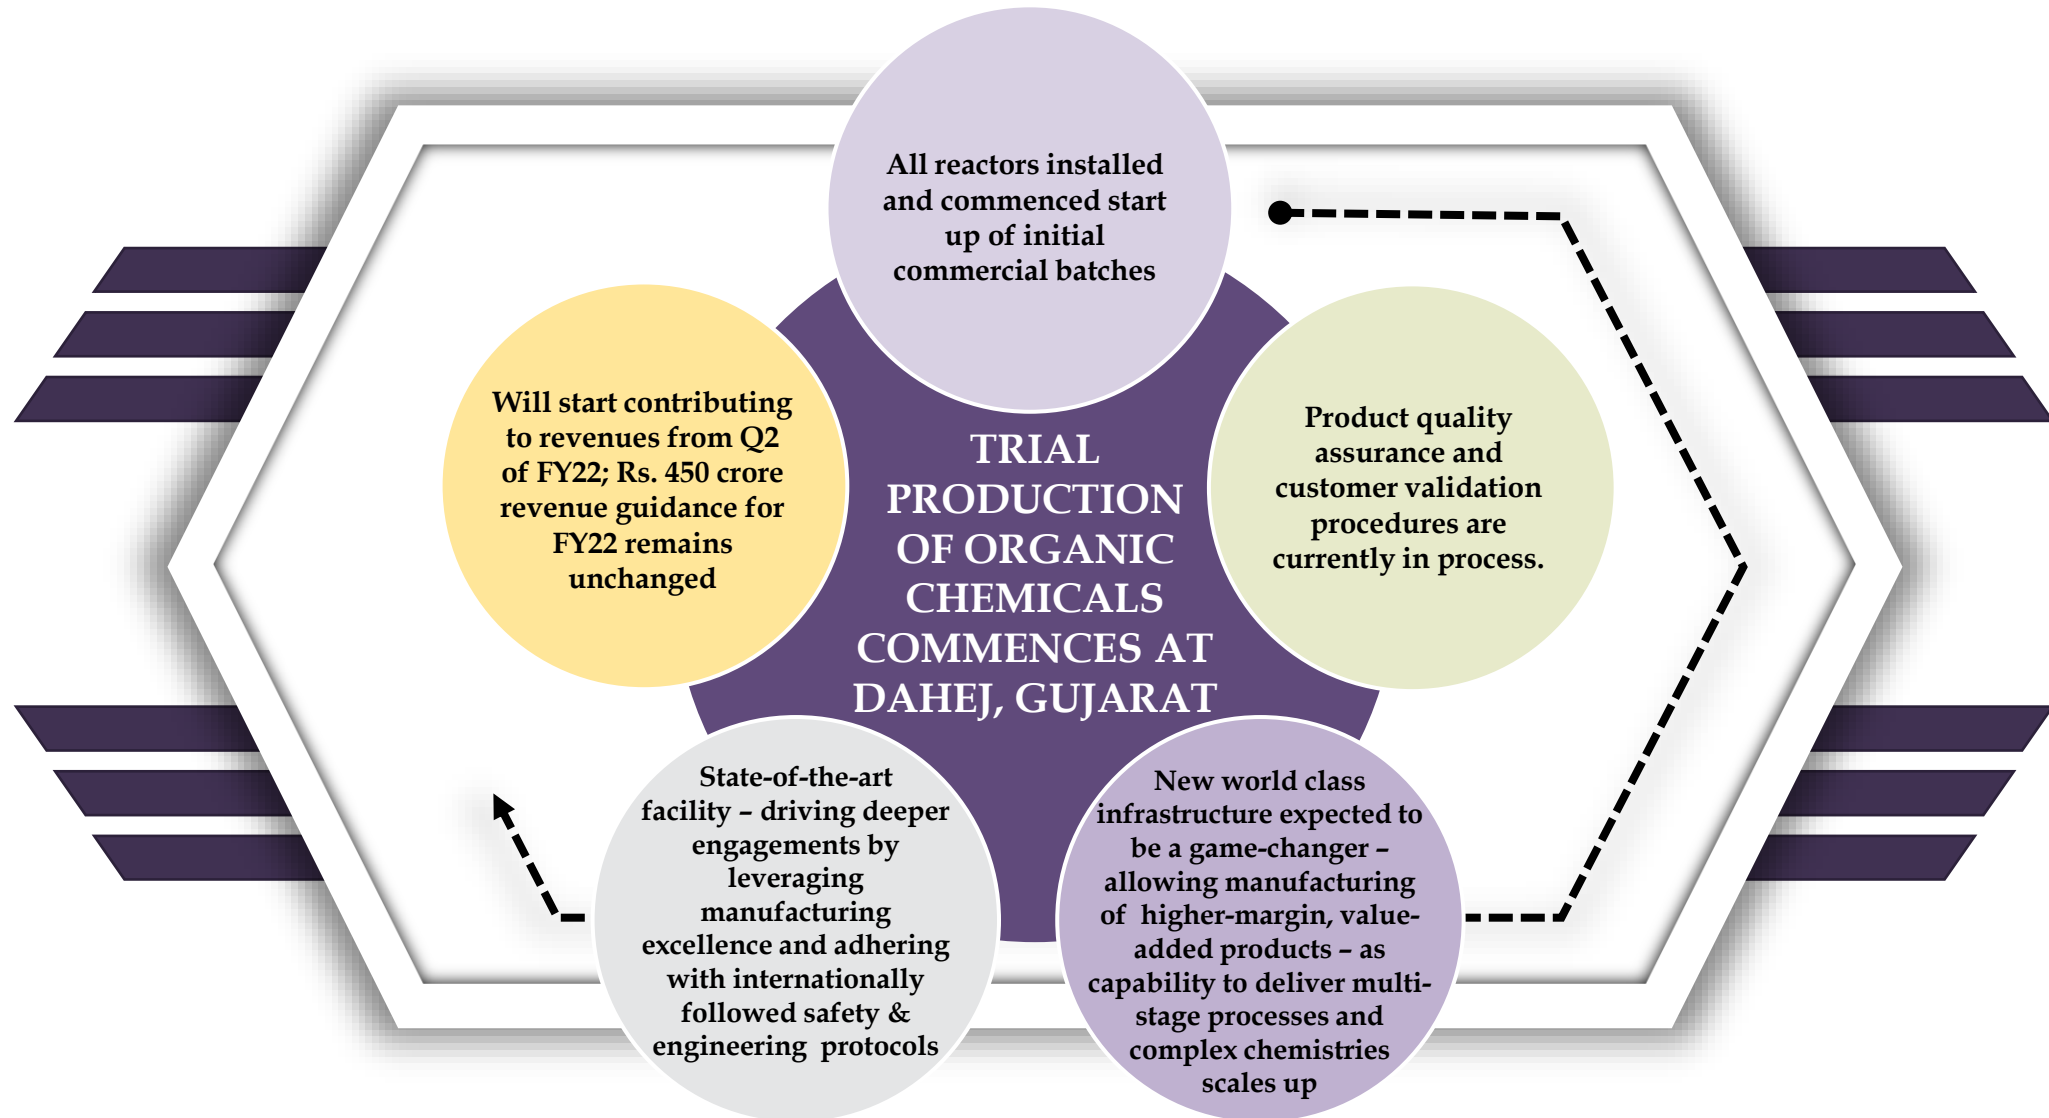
All reactors installed and commenced start up of initial commercial batches

Product quality assurance and customer validation procedures are currently in process.

New world class infrastructure expected to be a game-changer – allowing manufacturing of higher-margin, value-added products – as capability to deliver multi-stage processes and complex chemistries scales up

State-of-the-art facility – driving deeper engagements by leveraging manufacturing excellence and adhering with internationally followed safety & engineering protocols

Will start contributing to revenues from Q2 of FY22; Rs. 450 crore revenue guidance for FY22 remains unchanged

TRIAL PRODUCTION OF ORGANIC CHEMICALS COMMENCES AT DAHEJ, GUJARAT